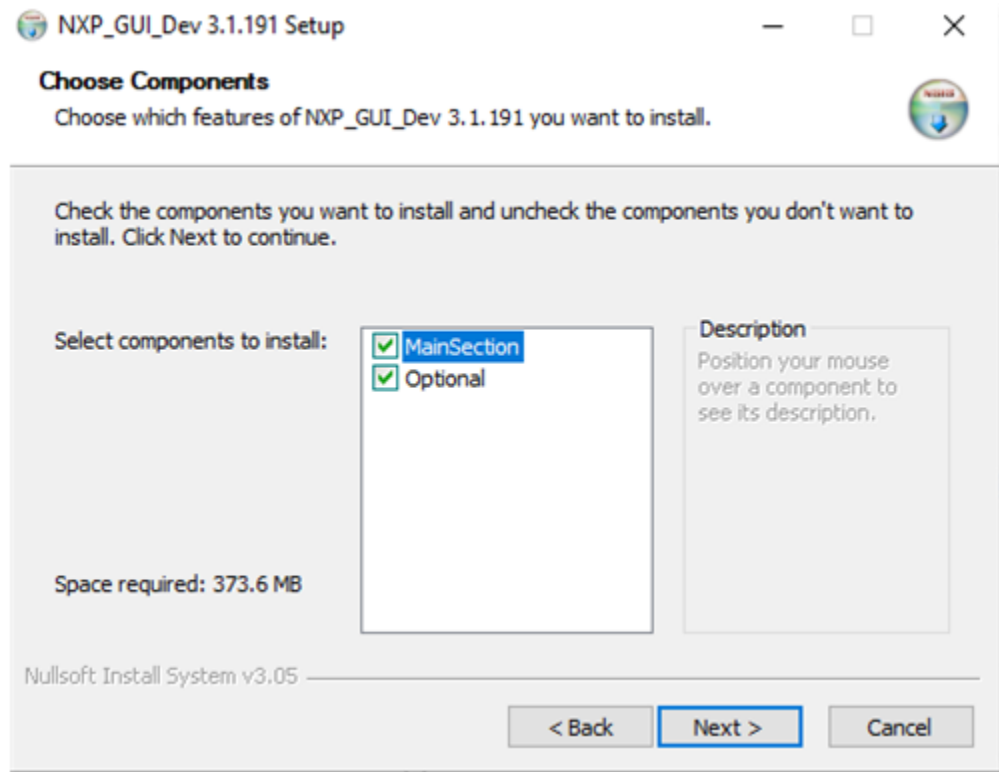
NXP_GUI_Dev 3.1.191 Setup

Choose Components

Choose which features of NXP_GUI_Dev 3.1.191 you want to install.

Check the components you want to install and uncheck the components you don't want to install. Click Next to continue.

Select components to install:

MainSection
Optional

Description
Position your mouse over a component to see its description.

Space required: 373.6 MB

Nullsoft Install System v3.05

< Back
Next >
Cancel